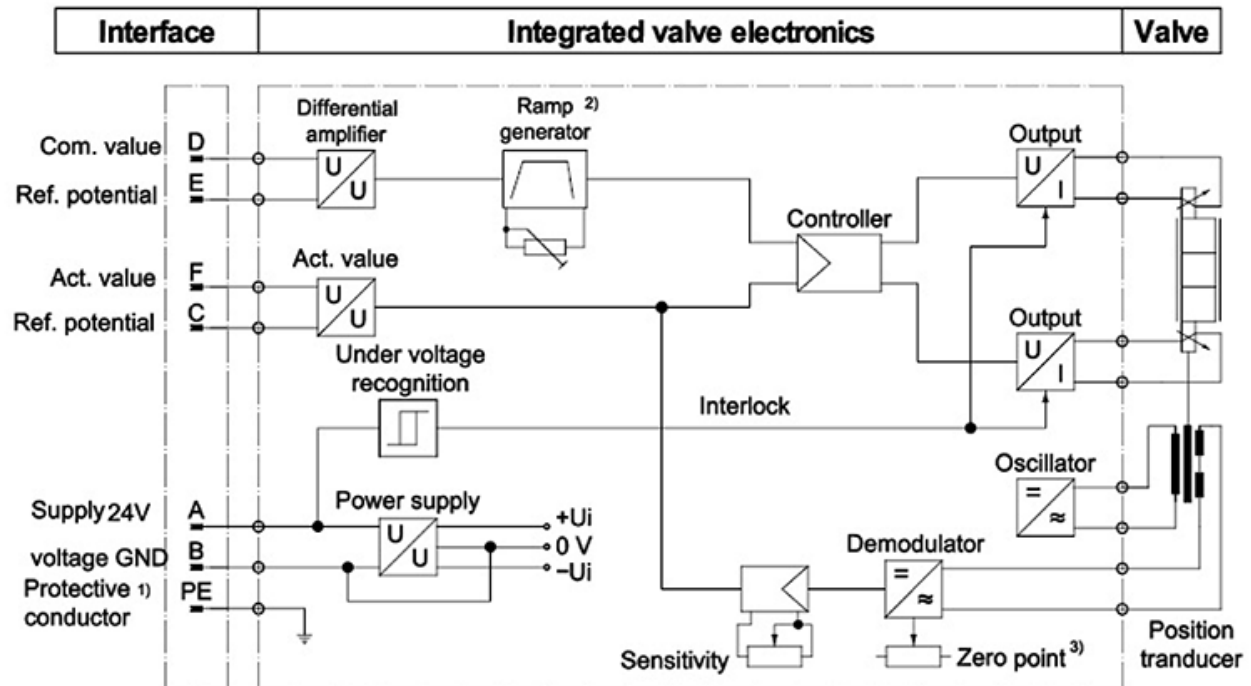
| Interface | Integrated valve electronics | Valve |
|---|---|---|

Differential amplifier

Ramp $^{2)}$ generator

Output

Com. value D

Ref. potential E

U U

Controller

U I

Act. value F

Ref. potential C

Act. value

U U

Output

U I

Under voltage recognition

Interlock

Oscillator

= ≈

Supply 24V A

voltage GND B

Protective $^{1)}$ conductor PE

Power supply

U U

+Ui

0 V

−Ui

Demodulator

= ≈

Sensitivity

Zero point $^{3)}$

Position tranducer